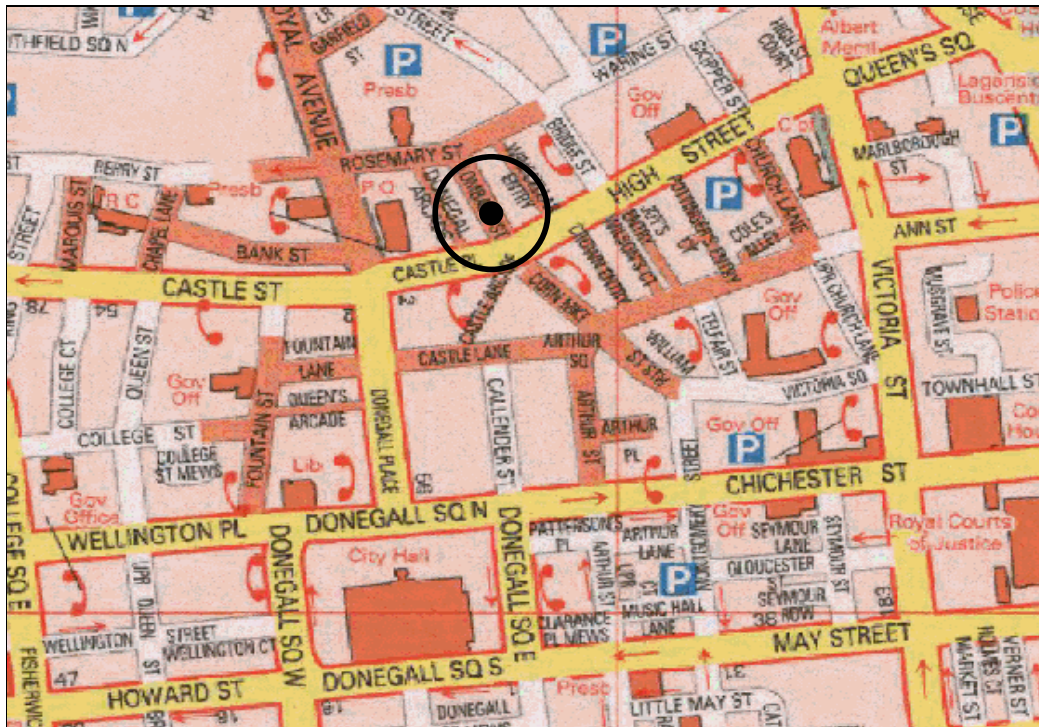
SMITHFIELD SQ N
ROYAL AVENUE
GARFIELD ST
STREET
P
WARING ST
P
SKIPPER ST
HILL ST
Albert Meml
QUEEN'S SQ
Laganside Buscentre
Presb
Gov Off
BRIDGE ST
HIGH STREET
C of I
CHURCH LANE
MARLBOROUGH ST
P
ROSEMARY ST
WINETAVERN ENTRY
BERRY ST
R C
Presb
P O
DONEGALL ARCADE
LOMBARD
JOY'S ENTRY
COLE'S ALLEY
P
ANN ST
STREET
MAROUS ST
CHAPEL LANE
BANK ST
CASTLE PL
CROWN ENTRY
POTTINGER'S ENTRY
WILSON'S COURT
CASTLE ST
82
54
CASTLE ARCADE
CORN MKT
UPR CHURCH LANE
VICTORIA ST
MUSGRAVE ST
Police Station
Gov Off
FOUNTAIN LANE
CASTLE LANE
ARTHUR SQ
WILLIAM ST S
TELFAIR ST
COLLEGE CT
QUEEN ST
Gov Off
QUEEN'S ARCADE
DONEGALL PLACE
CALLENDER ST
ARTHUR ST
VICTORIA SQ
TOWNHALL ST
COLLEGE ST
COLLEGE ST MEWS
FOUNTAIN ST
Lib
ARTHUR PL
STREET
Gov Off
P
Co Ho
CHICHESTER ST
Gov Office
DONEGALL SQ N
DONEGALL SQ E
PATTERSON'S PL
ARTHUR ST
ARTHUR LANE
MONTGOMERY
Gov Off
SEYMOUR LANE
SEYMOUR ST
Royal Courts of Justice
COLLEGE SQ E
WELLINGTON PL
City Hall
UPR QUEEN ST
GLOUCESTER ST
P
CLARENCE PL MEWS
LWR CT
MUSIC HALL LANE
SEYMOUR ROW
WELLINGTON
STREET
WELLINGTON CT
DONEGALL SQ W
MAY STREET
FISHERWICK
47
HOWARD ST
DONEGALL SQ S
Presb
DONEGALL
LITTLE MAY ST
VERNER ST
HOLMES ST
MARKET ST